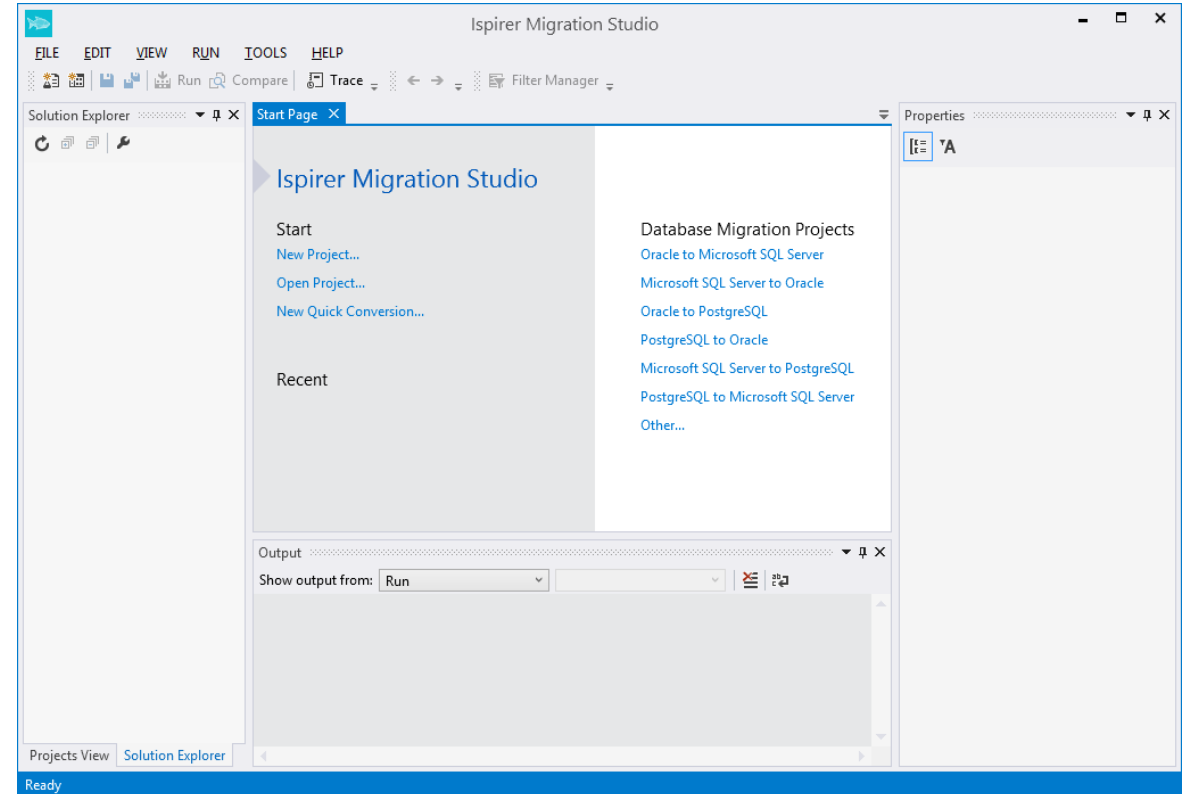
Ispirer Migration Studio

FILE EDIT VIEW RUN TOOLS HELP

Run Compare Trace Filter Manager

Solution Explorer

Start Page

Properties

Ispirer Migration Studio

Start
New Project...
Open Project...
New Quick Conversion...

Recent

Database Migration Projects
Oracle to Microsoft SQL Server
Microsoft SQL Server to Oracle
Oracle to PostgreSQL
PostgreSQL to Oracle
Microsoft SQL Server to PostgreSQL
PostgreSQL to Microsoft SQL Server
Other...

Output
Show output from: Run

Projects View Solution Explorer

Ready